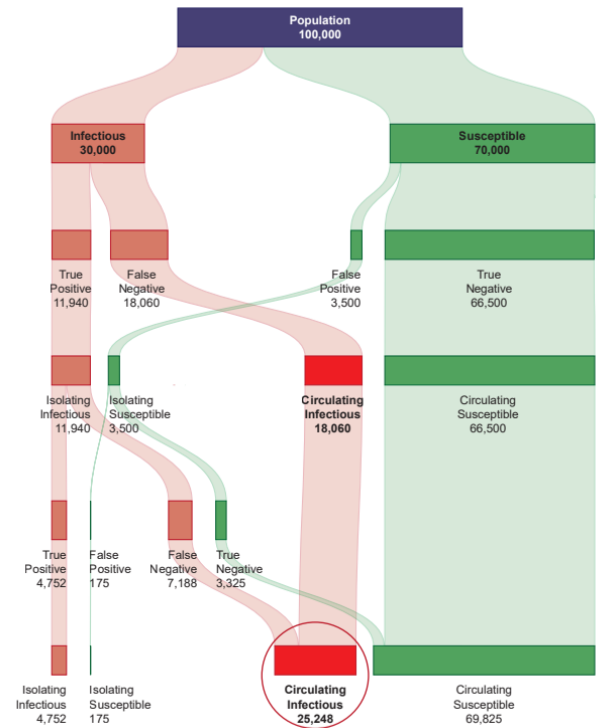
Population
100,000

Infectious
30,000

Susceptible
70,000

True
Positive
11,940

False
Negative
18,060

False
Positive
3,500

True
Negative
66,500

Isolating
Infectious
11,940

Isolating
Susceptible
3,500

Circulating
Infectious
18,060

Circulating
Susceptible
66,500

True
Positive
4,752

False
Positive
175

False
Negative
7,188

True
Negative
3,325

Isolating
Infectious
4,752

Isolating
Susceptible
175

Circulating
Infectious
25,248

Circulating
Susceptible
69,825